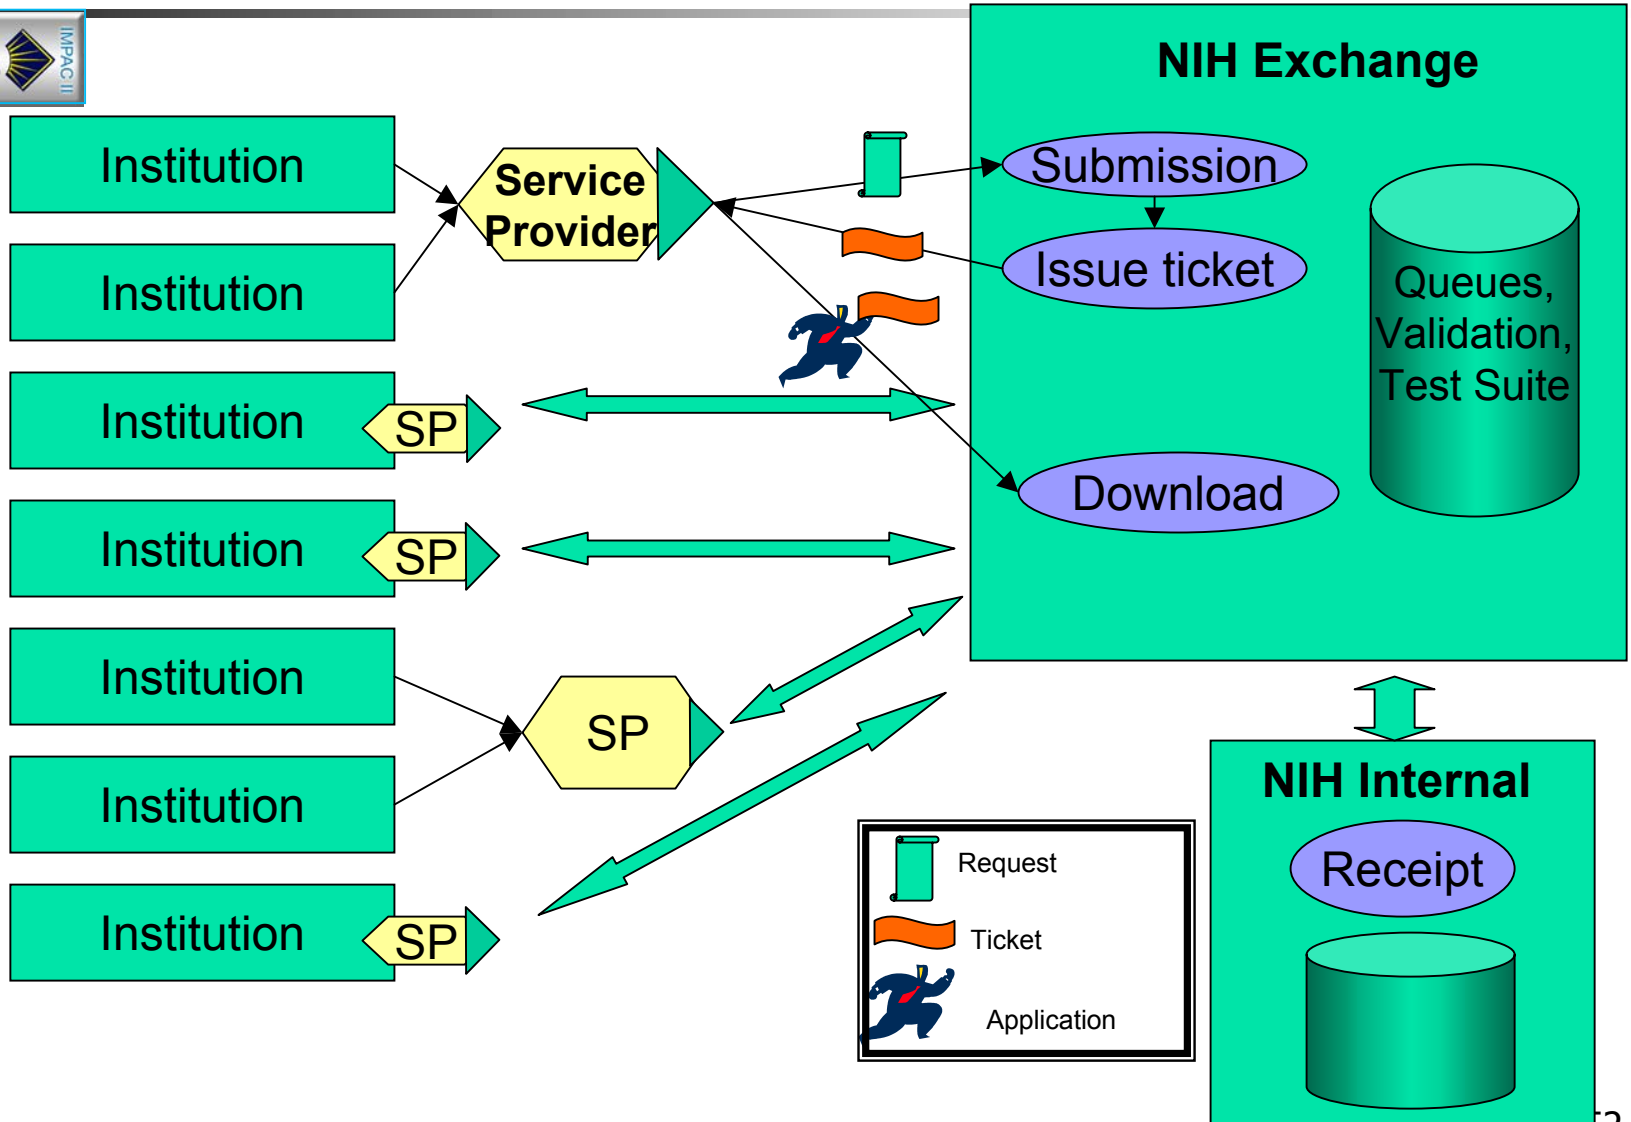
IMPAC II

NIH Exchange

Institution

Institution

Service Provider

Submission

Issue ticket

Queues, Validation, Test Suite

Institution

SP

Institution

SP

Download

Institution

Institution

SP

Institution

SP

NIH Internal

Receipt

Request

Ticket

Application